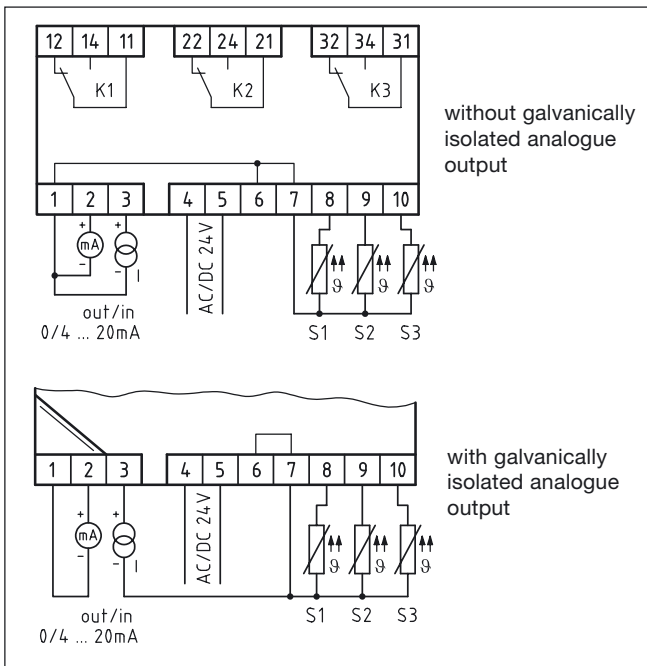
12 14 11
K1
22 24 21
K2
32 34 31
K3

without galvanically isolated analogue output

1 2 3 4 5 6 7 8 9 10
+
mA
–
+
–
I
AC/DC 24V
$\vartheta$
$\vartheta$
$\vartheta$
out/in
0/4 ... 20mA
S1 S2 S3

1 2 3 4 5 6 7 8 9 10
+
mA
–
+
–
I
AC/DC 24V
$\vartheta$
$\vartheta$
$\vartheta$
out/in
0/4 ... 20mA
S1 S2 S3

with galvanically isolated analogue output